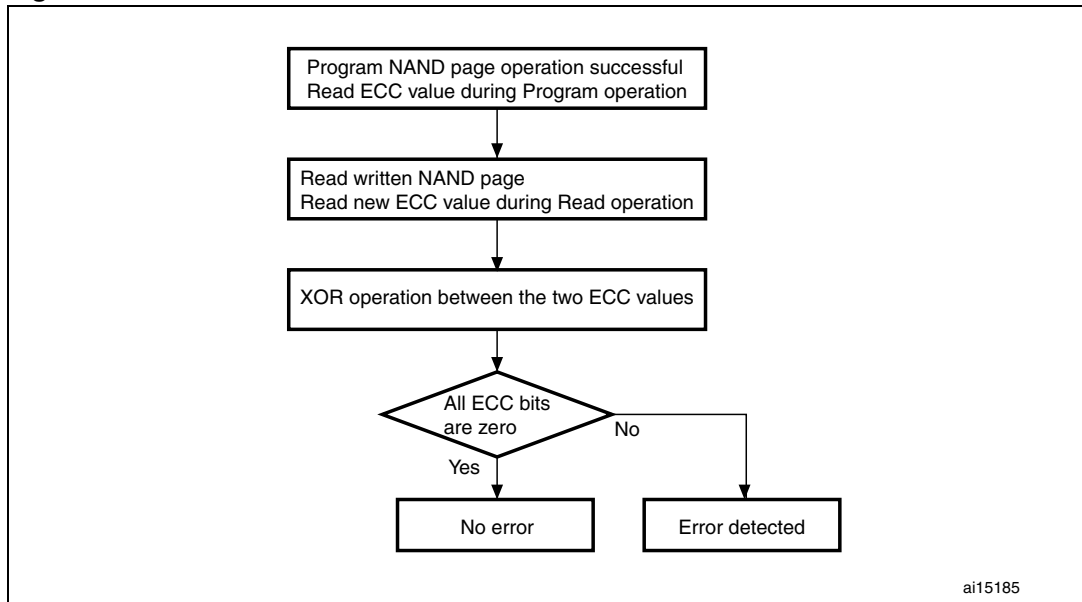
Program NAND page operation successful
Read ECC value during Program operation

Read written NAND page
Read new ECC value during Read operation

XOR operation between the two ECC values

All ECC bits are zero

No

Yes

No error

Error detected

ai15185